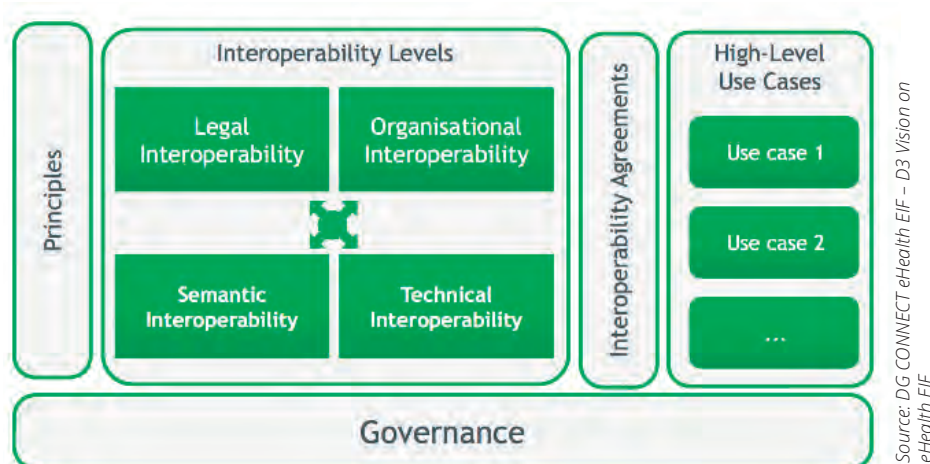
Principles

Interoperability Levels

Legal Interoperability

Organisational Interoperability

Semantic Interoperability

Technical Interoperability

Interoperability Agreements

High-Level Use Cases

Use case 1

Use case 2

...

Governance

Source: DG CONNECT eHealth EIF – D3 Vision on eHealth EIF